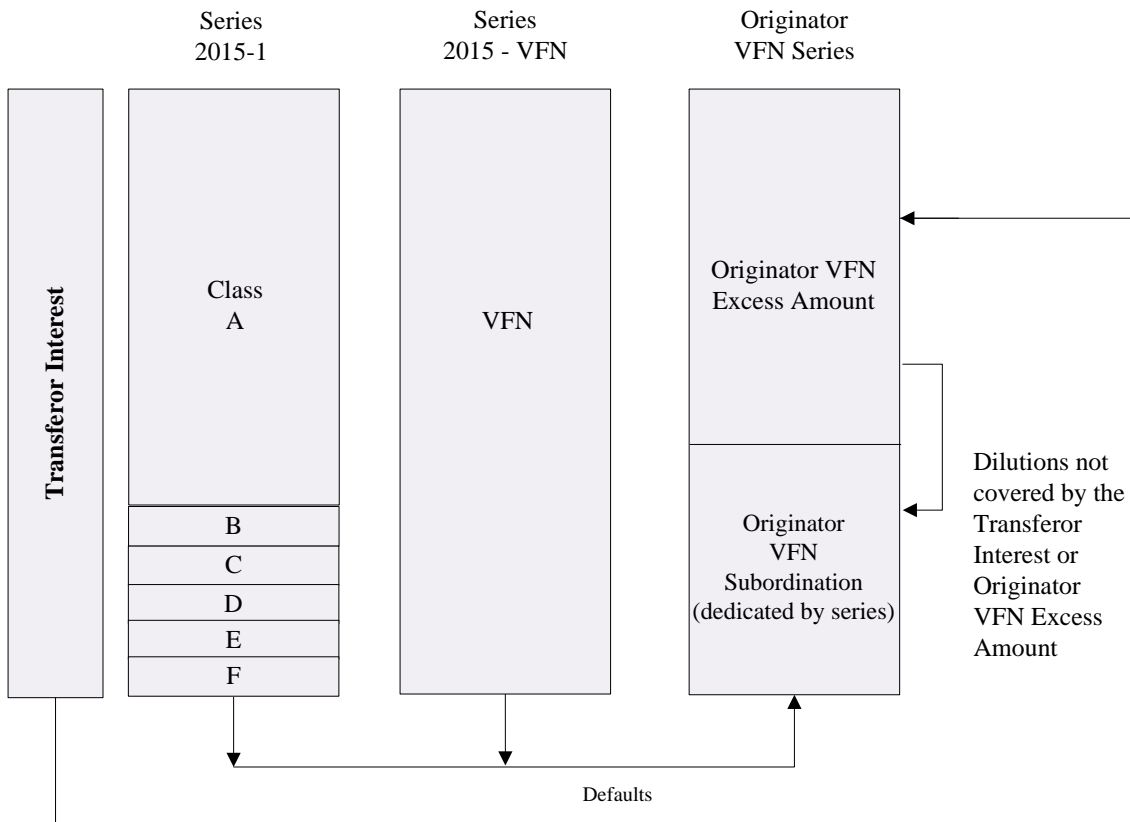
Series 2015-1

Series 2015 - VFN

Originator VFN Series

Transferor Interest

Class A

B

C

D

E

F

VFN

Originator VFN Excess Amount

Originator VFN Subordination (dedicated by series)

Dilutions not covered by the Transferor Interest or Originator VFN Excess Amount

Defaults